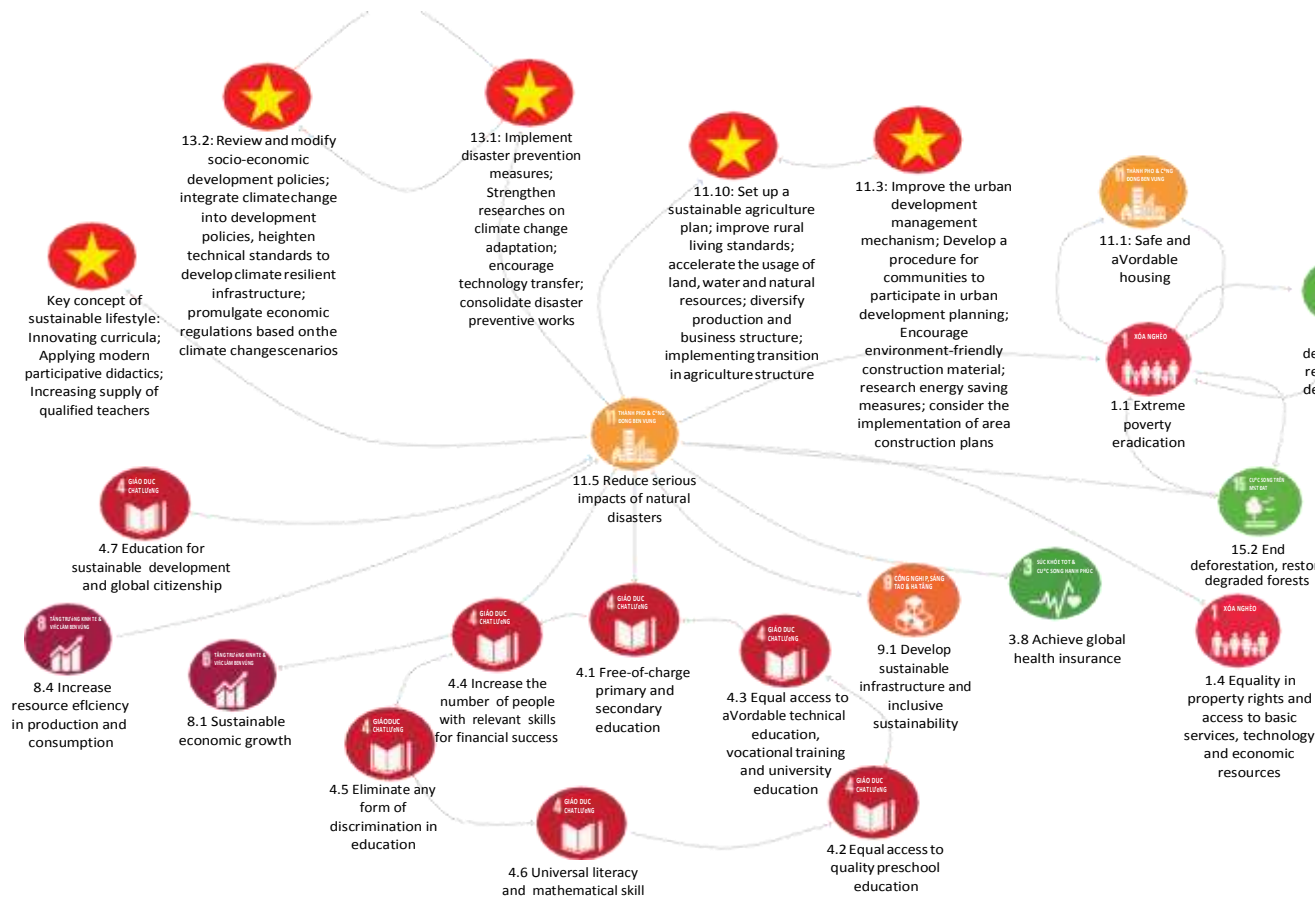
13.2: Review and modify socio-economic development policies; integrate climate change into development policies, heighten technical standards to develop climate resilient infrastructure; promulgate economic regulations based on the climate change scenarios

13.1: Implement disaster prevention measures; Strengthen researches on climate change adaptation; encourage technology transfer; consolidate disaster preventive works

11.10: Set up a sustainable agriculture plan; improve rural living standards; accelerate the usage of land, water and natural resources; diversify production and business structure; implementing transition in agriculture structure

11.3: Improve the urban development management mechanism; Develop a procedure for communities to participate in urban development planning; Encourage environment-friendly construction material; research energy saving measures; consider the implementation of area construction plans

11 THÀNH PHỐ & CỘNG ĐỒNG BỀN VỮNG

11.1: Safe and aVordable housing

Key concept of sustainable lifestyle: Innovating curricula; Applying modern participative didactics; Increasing supply of qualified teachers

1 XÓA NGHÈO

1.1 Extreme poverty eradication

de
re
de

11 THÀNH PHỐ & CỘNG ĐỒNG BỀN VỮNG

11.5 Reduce serious impacts of natural disasters

4 GIÁO DỤC CHẤT LƯỢNG

4.7 Education for sustainable development and global citizenship

15 CUỘC SỐNG TRÊN MẶT ĐẤT

15.2 End deforestation, restor degraded forests

3 SỨC KHỎE TỐT & CUỘC SỐNG HẠNH PHÚC

3.8 Achieve global health insurance

9 CÔNG NGHIỆP, SÁNG TẠO & HẠ TẦNG

9.1 Develop sustainable infrastructure and inclusive sustainability

1 XÓA NGHÈO

1.4 Equality in property rights and access to basic services, technology and economic resources

8 TĂNG TRƯỞNG KINH TẾ & VIỆC LÀM BỀN VỮNG

8.4 Increase resource eflciency in production and consumption

8 TĂNG TRƯỞNG KINH TẾ & VIỆC LÀM BỀN VỮNG

8.1 Sustainable economic growth

4 GIÁO DỤC CHẤT LƯỢNG

4.4 Increase the number of people with relevant skills for financial success

4 GIÁO DỤC CHẤT LƯỢNG

4.1 Free-of-charge primary and secondary education

4 GIÁO DỤC CHẤT LƯỢNG

4.3 Equal access to aVordable technical education, vocational training and university education

4 GIÁO DỤC CHẤT LƯỢNG

4.5 Eliminate any form of discrimination in education

4 GIÁO DỤC CHẤT LƯỢNG

4.6 Universal literacy and mathematical skill

4 GIÁO DỤC CHẤT LƯỢNG

4.2 Equal access to quality preschool education